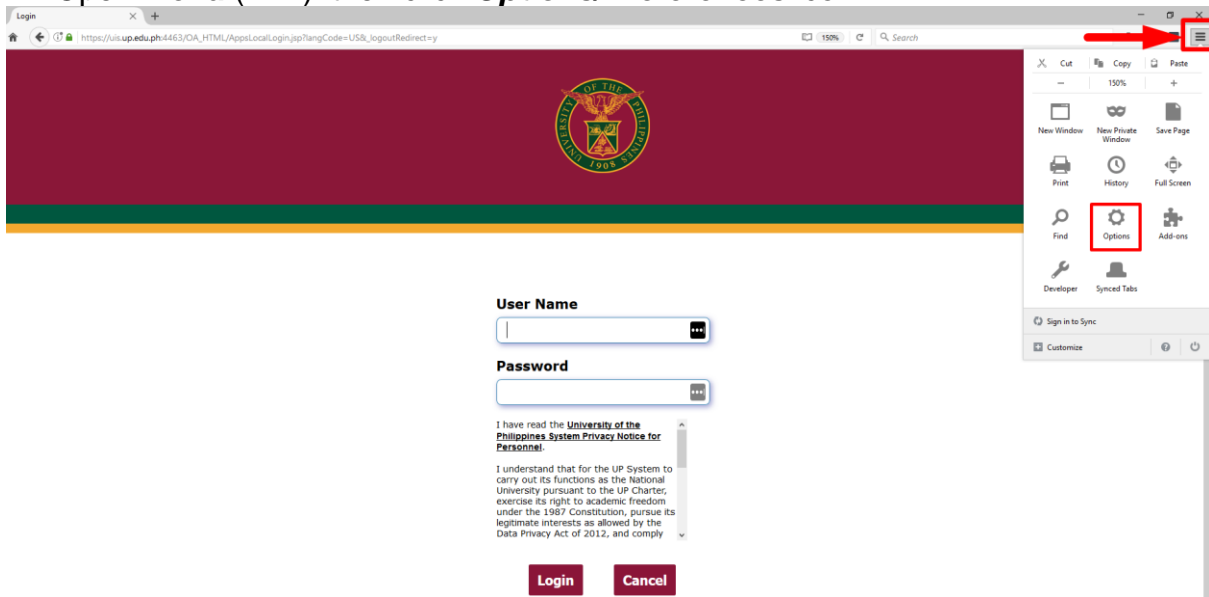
Login

https://uis.up.edu.ph:4463/OA_HTML/AppsLocalLogin.jsp?langCode=US&_logoutRedirect=y

150%

Search

UNIVERSITY OF THE PHILIPPINES 1908

Cut Copy Paste

− 150% +

New Window

New Private Window

Save Page

Print

History

Full Screen

Find

Options

Add-ons

Developer

Synced Tabs

Sign in to Sync

Customize

User Name

Password

I have read the **University of the Philippines System Privacy Notice for Personnel**.

I understand that for the UP System to carry out its functions as the National University pursuant to the UP Charter, exercise its right to academic freedom under the 1987 Constitution, pursue its legitimate interests as allowed by the Data Privacy Act of 2012, and comply

Login

Cancel